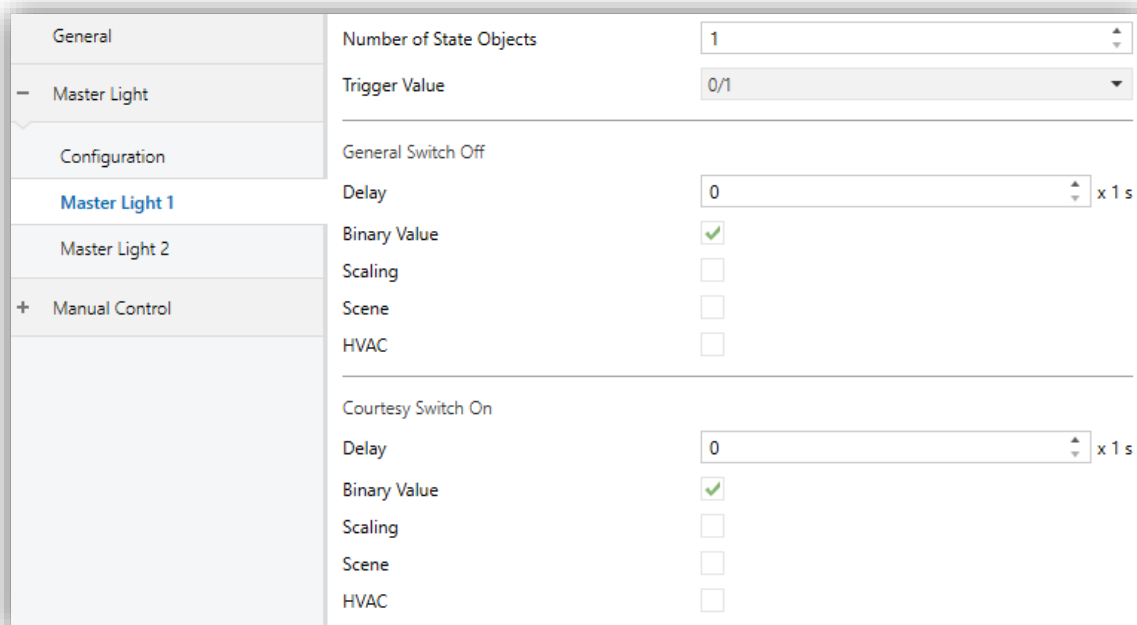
General

− Master Light

Configuration

Master Light 1

Master Light 2

+ Manual Control

Number of State Objects 1

Trigger Value 0/1

General Switch Off

Delay 0 x 1 s

Binary Value

Scaling

Scene

HVAC

Courtesy Switch On

Delay 0 x 1 s

Binary Value

Scaling

Scene

HVAC